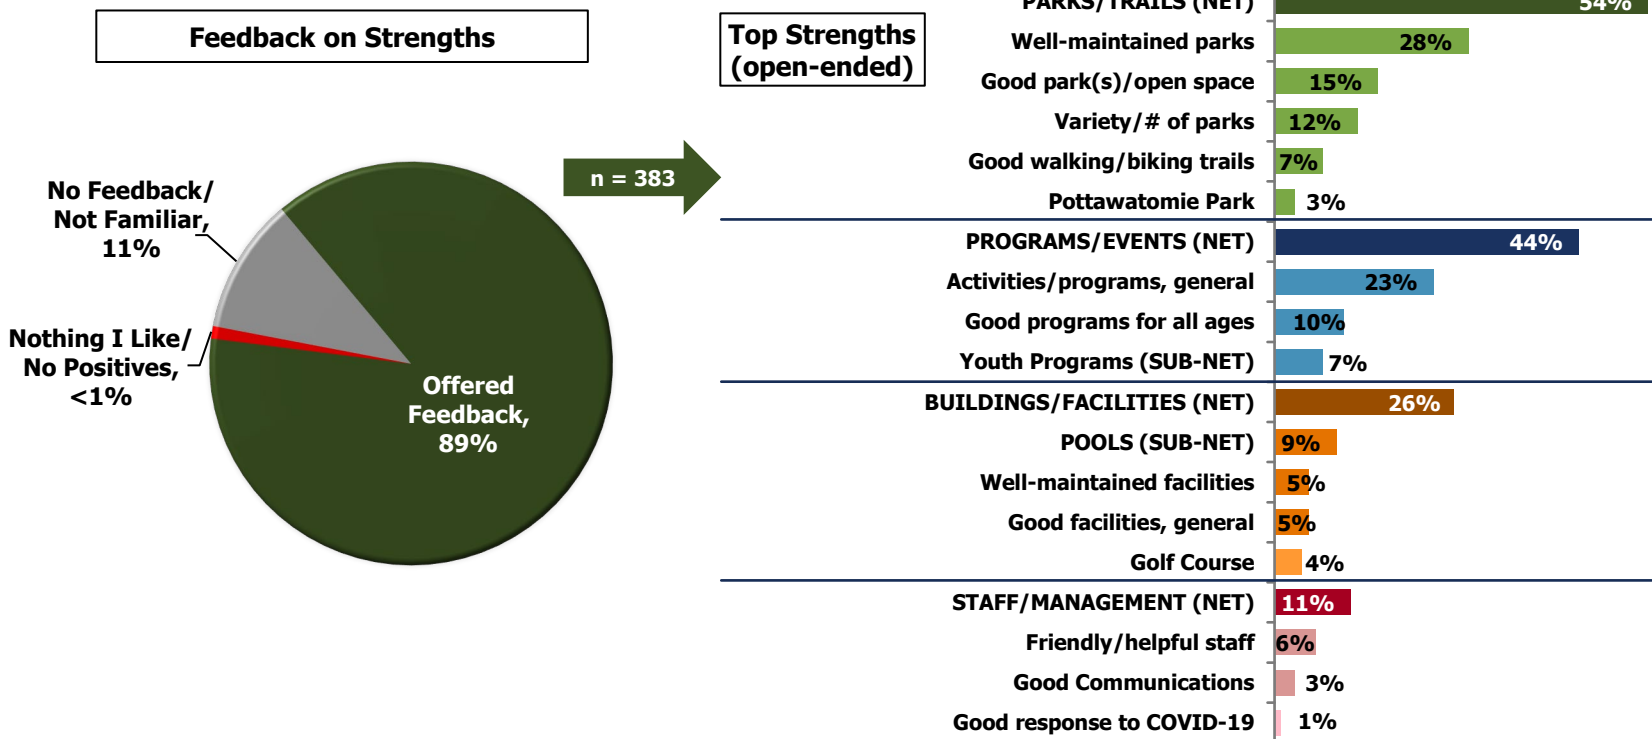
Feedback on Strengths

No Feedback/ Not Familiar, 11%

Nothing I Like/ No Positives, <1%

Offered Feedback, 89%

n = 383

Top Strengths (open-ended)

| | |
|---|---|
| PARKS/TRAILS (NET) | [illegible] |
| Well-maintained parks | 28% |
| Good park(s)/open space | 15% |
| Variety/# of parks | 12% |
| Good walking/biking trails | 7% |
| Pottawatomie Park | 3% |
| PROGRAMS/EVENTS (NET) | 44% |
| Activities/programs, general | 23% |
| Good programs for all ages | 10% |
| Youth Programs (SUB-NET) | 7% |
| BUILDINGS/FACILITIES (NET) | 26% |
| POOLS (SUB-NET) | 9% |
| Well-maintained facilities | 5% |
| Good facilities, general | 5% |
| Golf Course | 4% |
| STAFF/MANAGEMENT (NET) | 11% |
| Friendly/helpful staff | 6% |
| Good Communications | 3% |
| Good response to COVID-19 | 1% |